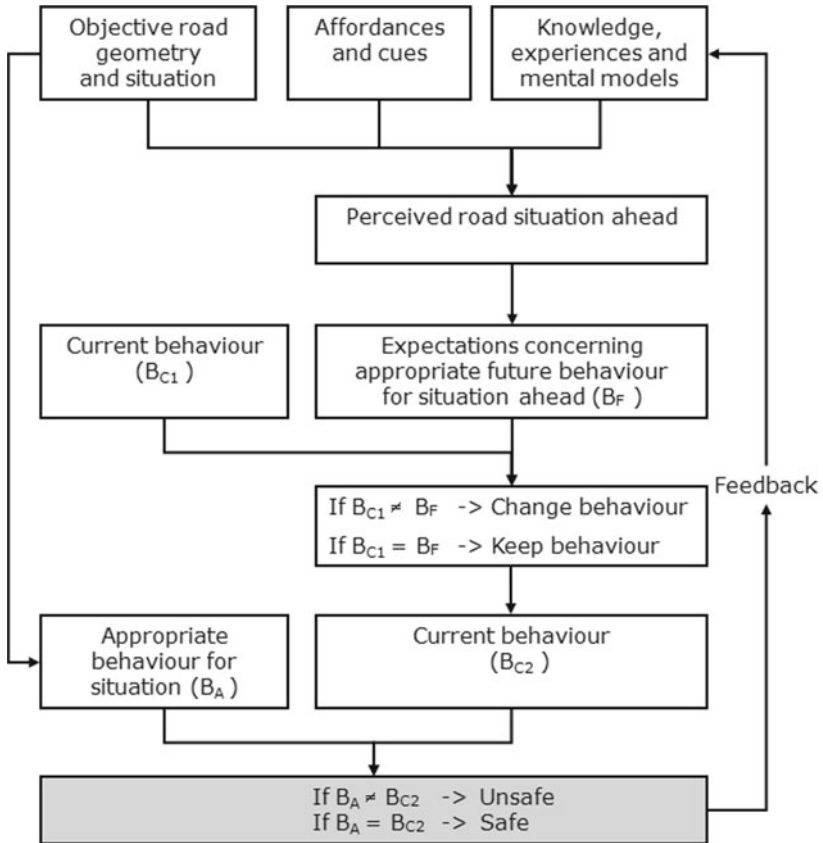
Objective road geometry and situation

Affordances and cues

Knowledge, experiences and mental models

Perceived road situation ahead

Current behaviour ($B_{C1}$)

Expectations concerning appropriate future behaviour for situation ahead ($B_F$)

If $B_{C1} \neq B_F$ -> Change behaviour
If $B_{C1} = B_F$ -> Keep behaviour

Feedback

Appropriate behaviour for situation ($B_A$)

Current behaviour ($B_{C2}$)

If $B_A \neq B_{C2}$ -> Unsafe
If $B_A = B_{C2}$ -> Safe